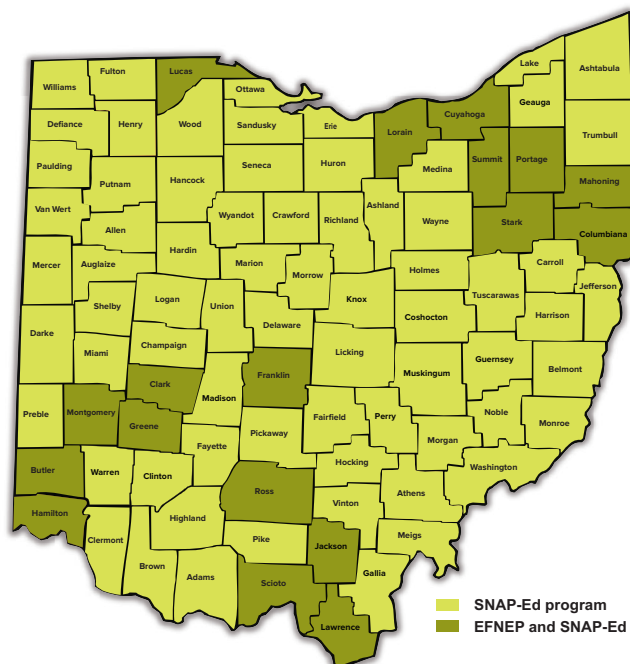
Williams
Fulton
Lucas
Ottawa
Lake
Ashtabula
Defiance
Henry
Wood
Sandusky
Erie
Lorain
Cuyahoga
Geauga
Trumbull
Paulding
Putnam
Hancock
Seneca
Huron
Medina
Summit
Portage
Mahoning
Van Wert
Allen
Wyandot
Crawford
Richland
Ashland
Wayne
Stark
Columbiana
Mercer
Auglaize
Hardin
Marion
Morrow
Holmes
Carroll
Jefferson
Shelby
Logan
Union
Knox
Tuscarawas
Harrison
Darke
Delaware
Coshocton
Champaign
Licking
Guernsey
Belmont
Miami
Clark
Franklin
Muskingum
Preble
Montgomery
Madison
Fairfield
Perry
Noble
Monroe
Greene
Fayette
Pickaway
Morgan
Butler
Warren
Clinton
Hocking
Washington
Ross
Athens
Hamilton
Highland
Vinton
Clermont
Pike
Jackson
Meigs
Brown
Adams
Scioto
Gallia
Lawrence
SNAP-Ed program
EFNEP and SNAP-Ed